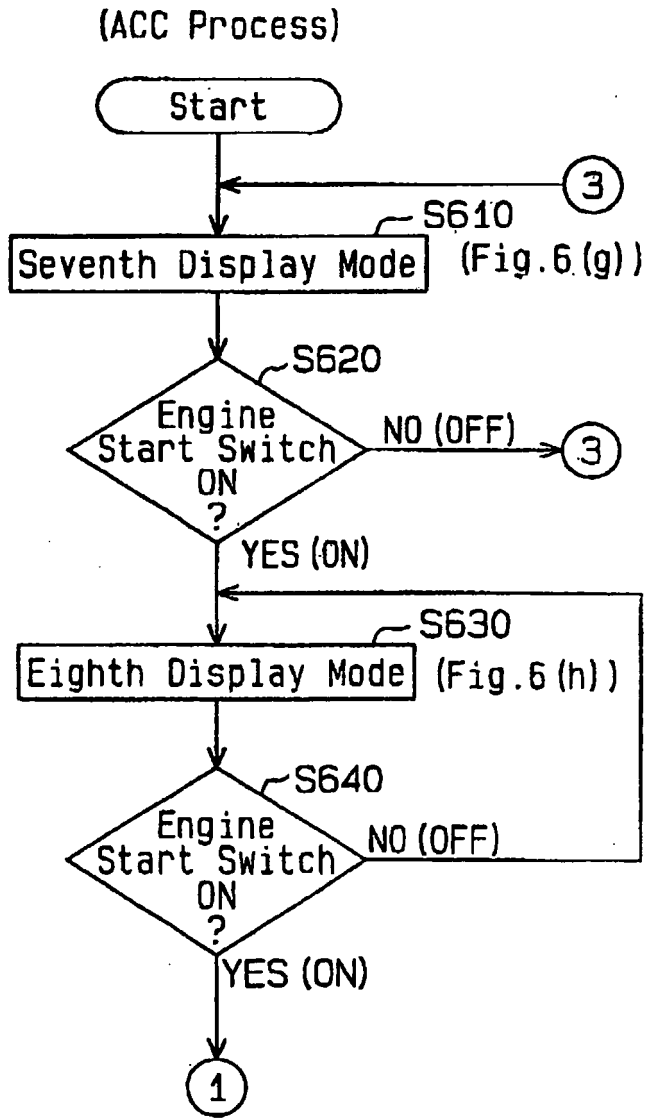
(ACC Process)

Start

3

S610

Seventh Display Mode

(Fig.6 (g))

S620

Engine Start Switch ON ?

NO (OFF)

3

YES (ON)

S630

Eighth Display Mode

(Fig.6 (h))

S640

Engine Start Switch ON ?

NO (OFF)

YES (ON)

1